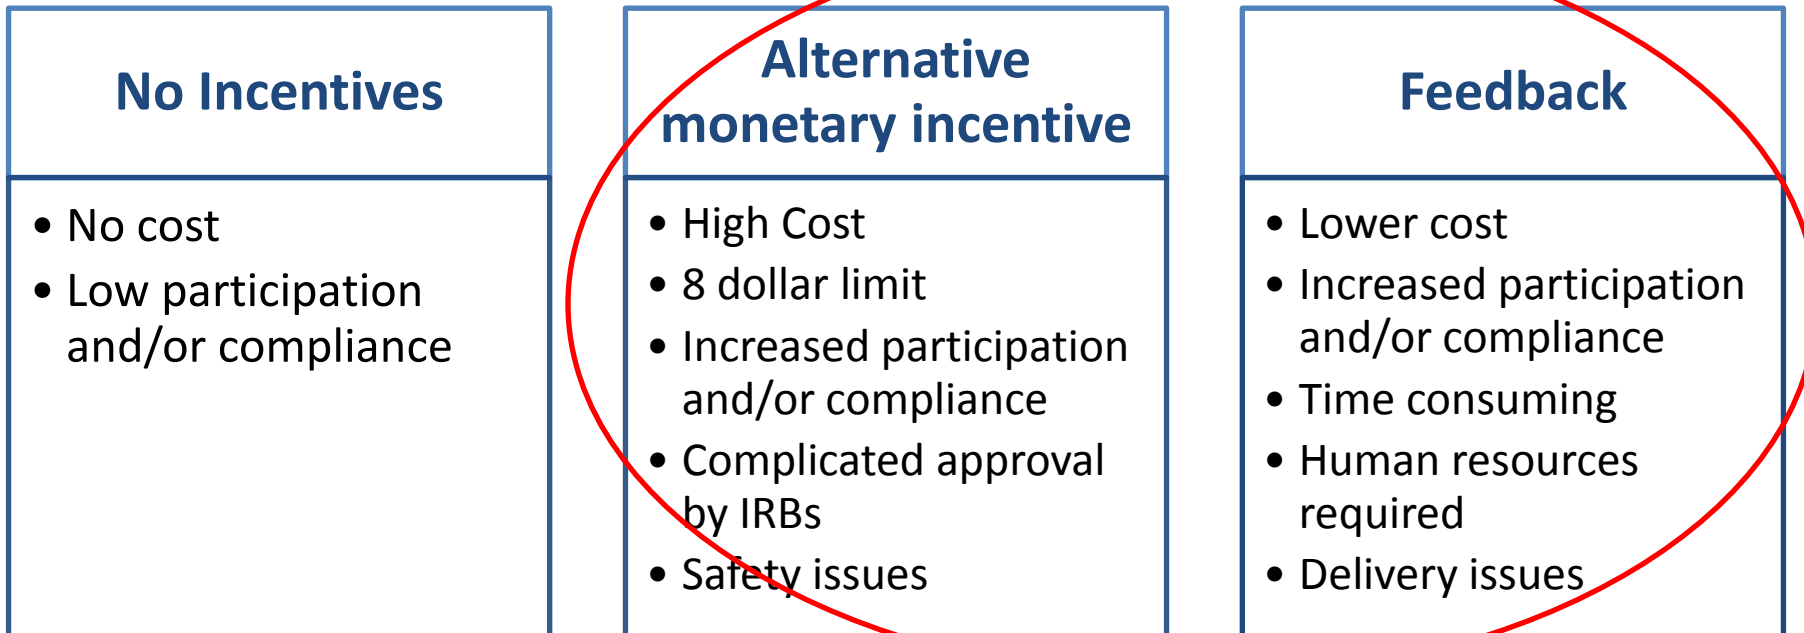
No Incentives

- No cost
- Low participation and/or compliance

Alternative monetary incentive

- High Cost
- 8 dollar limit
- Increased participation and/or compliance
- Complicated approval by IRBs
- Safety issues

Feedback

- Lower cost
- Increased participation and/or compliance
- Time consuming
- Human resources required
- Delivery issues